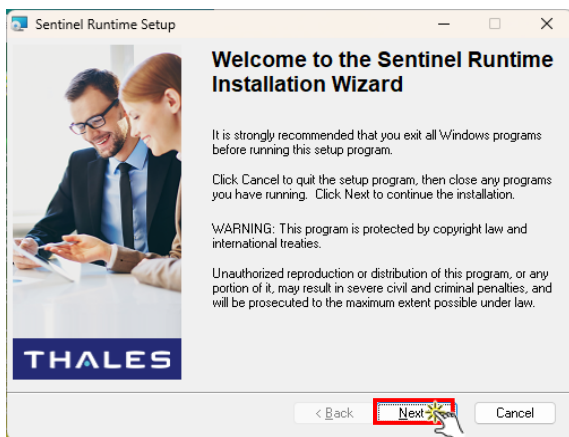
Sentinel Runtime Setup

Welcome to the Sentinel Runtime Installation Wizard

It is strongly recommended that you exit all Windows programs before running this setup program.

Click Cancel to quit the setup program, then close any programs you have running. Click Next to continue the installation.

WARNING: This program is protected by copyright law and international treaties.

Unauthorized reproduction or distribution of this program, or any portion of it, may result in severe civil and criminal penalties, and will be prosecuted to the maximum extent possible under law.

THALES

< Back
Next >
Cancel